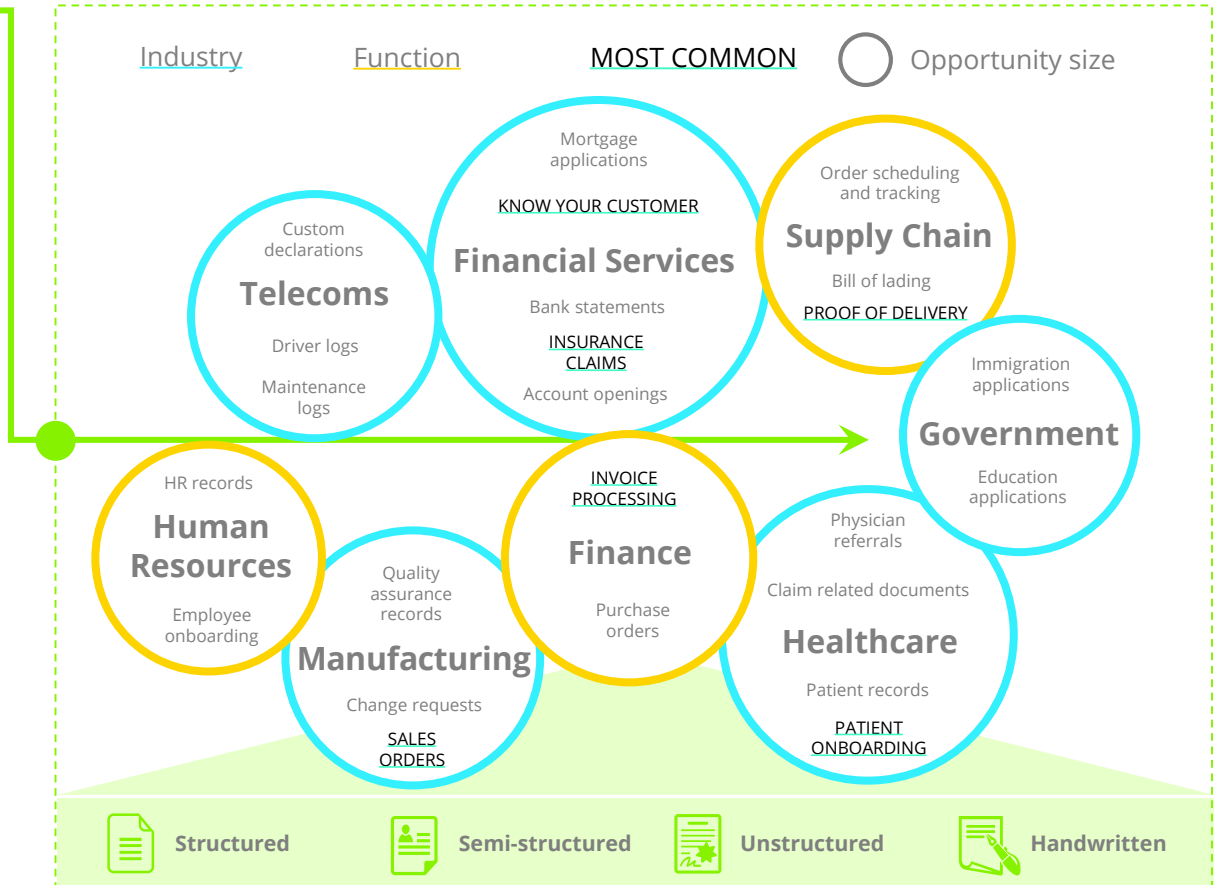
Industry Function MOST COMMON Opportunity size

Custom declarations
Telecoms
Driver logs
Maintenance logs

Mortgage applications
KNOW YOUR CUSTOMER
Financial Services
Bank statements
INSURANCE CLAIMS
Account openings

Order scheduling and tracking
Supply Chain
Bill of lading
PROOF OF DELIVERY

Immigration applications
Government
Education applications

HR records
Human Resources
Employee onboarding

Quality assurance records
Manufacturing
Change requests
SALES ORDERS

INVOICE PROCESSING
Finance
Purchase orders

Physician referrals
Claim related documents
Healthcare
Patient records
PATIENT ONBOARDING

Structured
Semi-structured
Unstructured
Handwritten